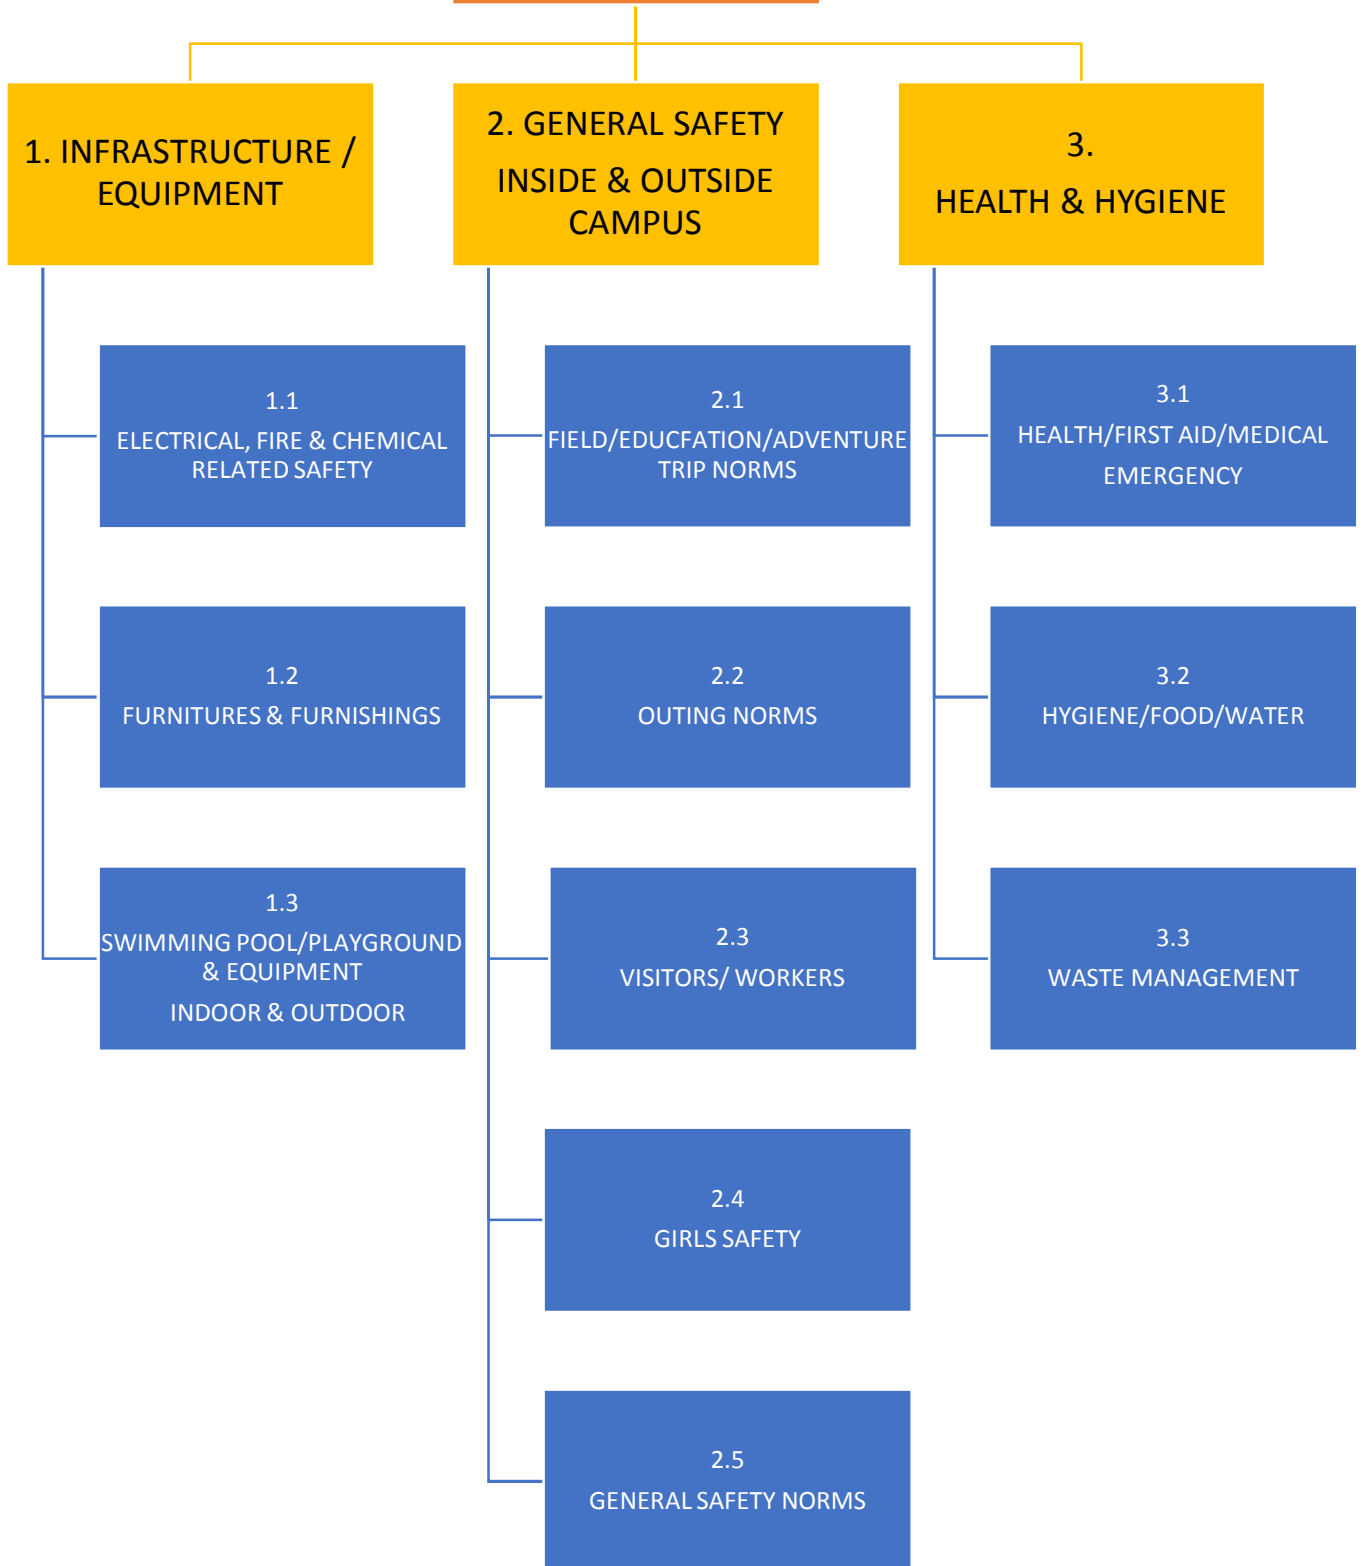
1. INFRASTRUCTURE / EQUIPMENT

1.1
ELECTRICAL, FIRE & CHEMICAL RELATED SAFETY

1.2
FURNITURES & FURNISHINGS

1.3
SWIMMING POOL/PLAYGROUND & EQUIPMENT
INDOOR & OUTDOOR

2. GENERAL SAFETY
INSIDE & OUTSIDE CAMPUS

2.1
FIELD/EDUCFATION/ADVENTURE TRIP NORMS

2.2
OUTING NORMS

2.3
VISITORS/ WORKERS

2.4
GIRLS SAFETY

2.5
GENERAL SAFETY NORMS

3.
HEALTH & HYGIENE

3.1
HEALTH/FIRST AID/MEDICAL EMERGENCY

3.2
HYGIENE/FOOD/WATER

3.3
WASTE MANAGEMENT